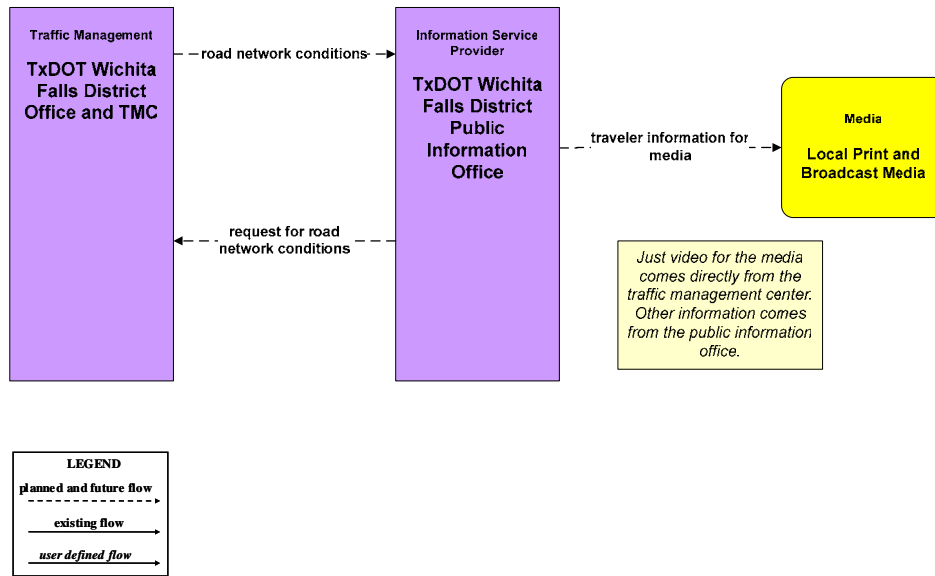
Traffic Management

TxDOT Wichita Falls District Office and TMC

road network conditions

Information Service Provider

TxDOT Wichita Falls District Public Information Office

traveler information for media

Media

Local Print and Broadcast Media

request for road network conditions

Just video for the media comes directly from the traffic management center. Other information comes from the public information office.

LEGEND

planned and future flow

existing flow

user defined flow